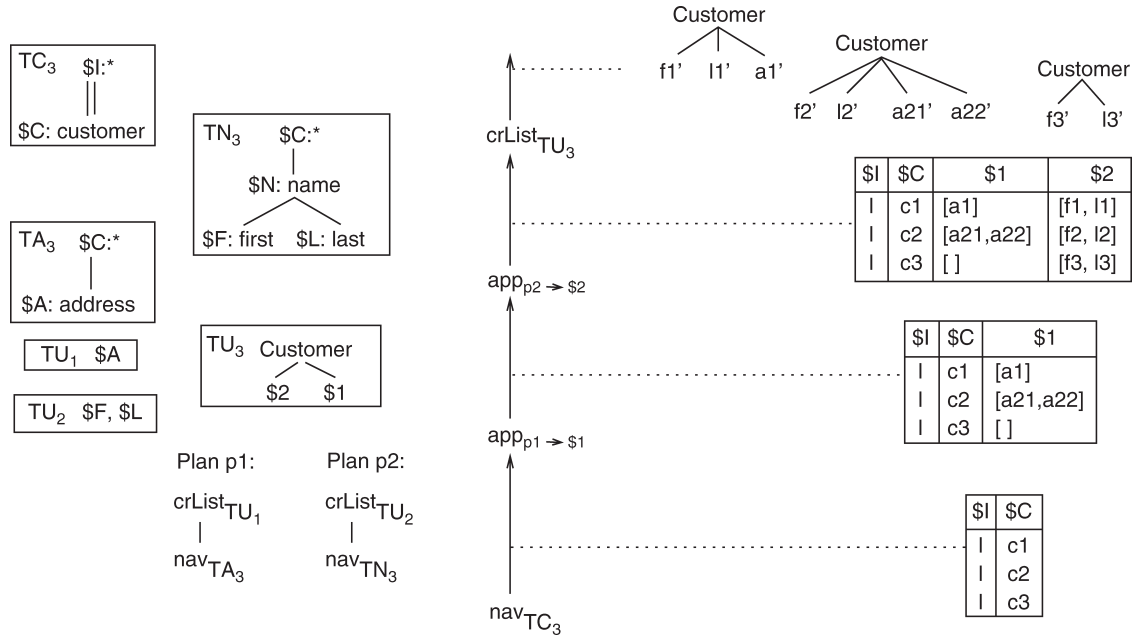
$TC_3$ $I:*

$C: customer

$TN_3$ $C:*

$N: name

$F: first $L: last

$TA_3$ $C:*

$A: address

$TU_1$ $A

$TU_2$ $F, $L

$TU_3$ Customer

$2 $1

Plan p1:

$crList_{TU_1}$

$nav_{TA_3}$

Plan p2:

$crList_{TU_2}$

$nav_{TN_3}$

Customer

f1' l1' a1'

Customer

f2' l2' a21' a22'

Customer

f3' l3'

$crList_{TU_3}$

| $I | $C | $1 | $2 |
|---|---|---|---|
| I | c1 | [a1] | [f1, l1] |
| I | c2 | [a21,a22] | [f2, l2] |
| I | c3 | [ ] | [f3, l3] |

$app_{p2 \rightarrow \$2}$

| $I | $C | $1 |
|---|---|---|
| I | c1 | [a1] |
| I | c2 | [a21,a22] |
| I | c3 | [ ] |

$app_{p1 \rightarrow \$1}$

| $I | $C |
|---|---|
| I | c1 |
| I | c2 |
| I | c3 |

$nav_{TC_3}$